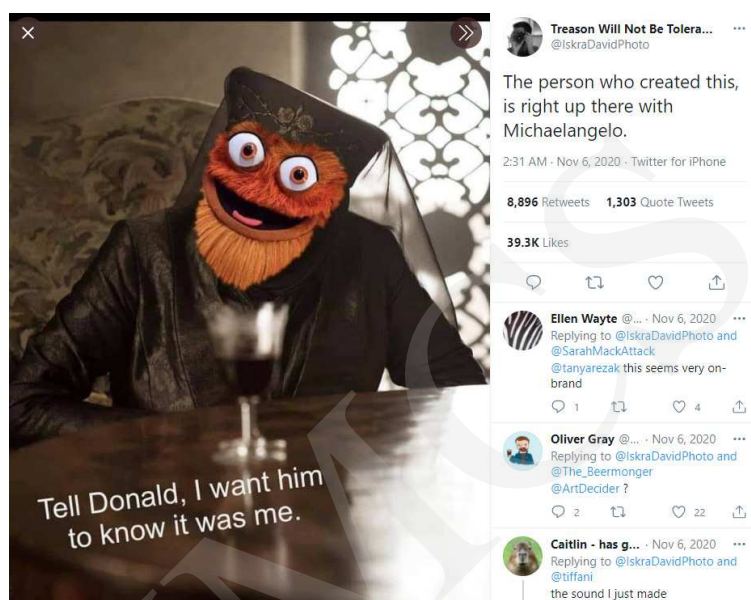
Tell Donald, I want him to know it was me.

Treason Will Not Be Tolera... ···
@IskraDavidPhoto

The person who created this, is right up there with Michaelangelo.

2:31 AM · Nov 6, 2020 · Twitter for iPhone

8,896 Retweets 1,303 Quote Tweets

39.3K Likes

Ellen Wayte @... · Nov 6, 2020 ···
Replying to @IskraDavidPhoto and @SarahMackAttack
@tanyarezak this seems very on-brand
1 4

Oliver Gray @... · Nov 6, 2020 ···
Replying to @IskraDavidPhoto and @The_Beermonger
@ArtDecider ?
2 22

Caitlin - has g... · Nov 6, 2020 ···
Replying to @IskraDavidPhoto and @tiffani
the sound I just made